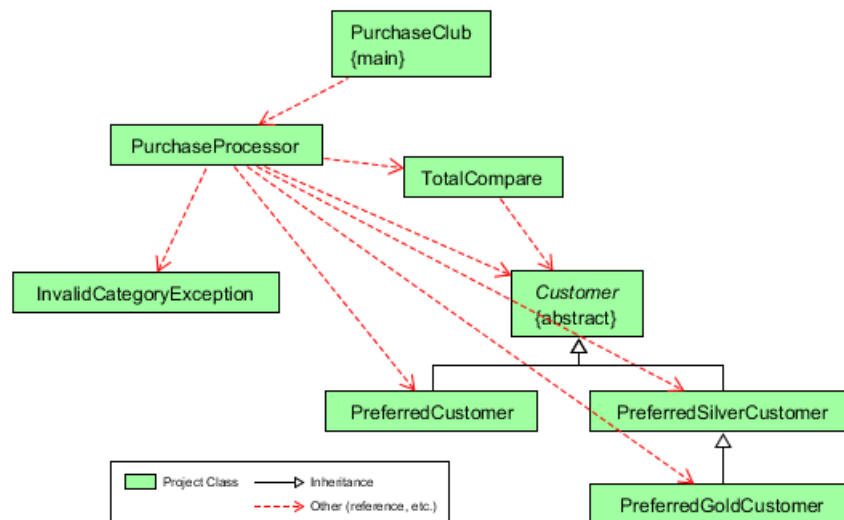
PurchaseClub
{main}

PurchaseProcessor

TotalCompare

InvalidCategoryException

Customer
{abstract}

PreferredCustomer

PreferredSilverCustomer

PreferredGoldCustomer

Project Class
Inheritance
Other (reference, etc.)